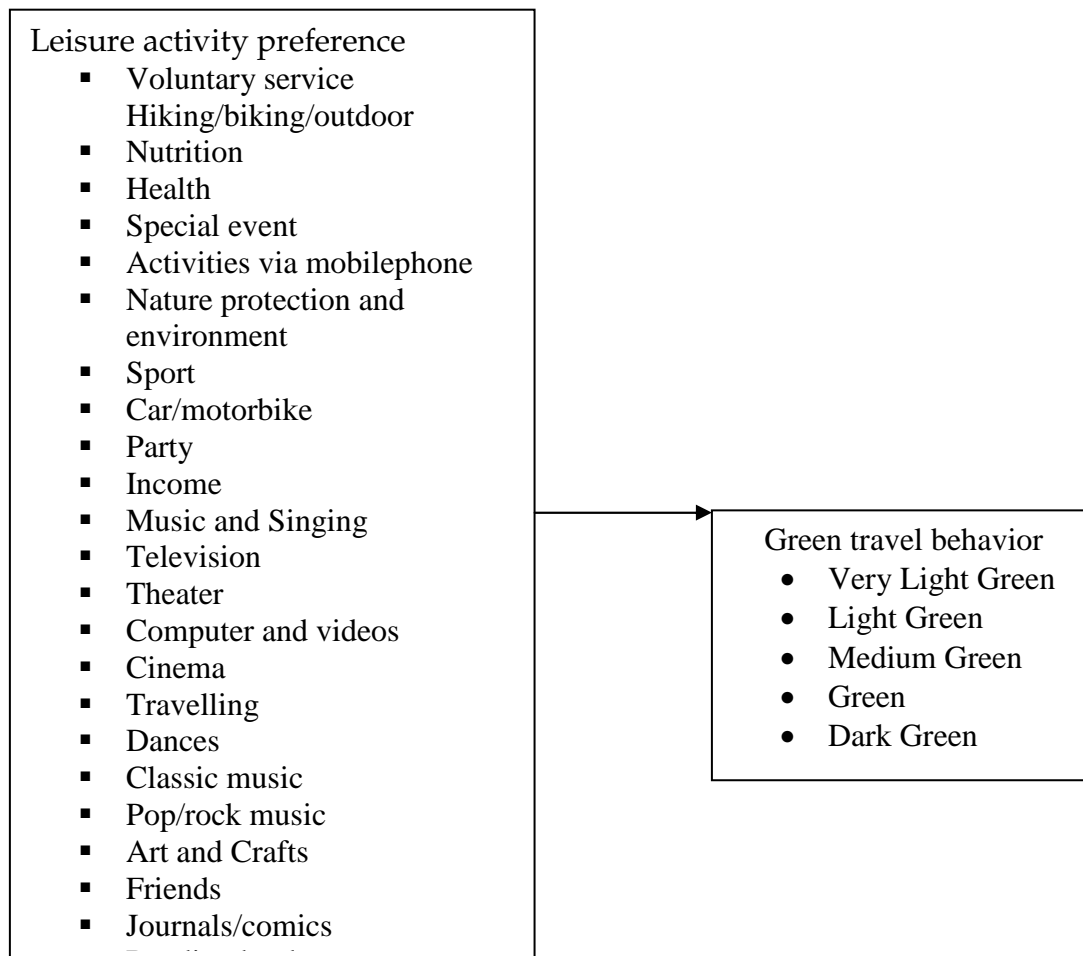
Leisure activity preference

- Voluntary service Hiking/biking/outdoor
- Nutrition
- Health
- Special event
- Activities via mobilephone
- Nature protection and environment
- Sport
- Car/motorbike
- Party
- Income
- Music and Singing
- Television
- Theater
- Computer and videos
- Cinema
- Travelling
- Dances
- Classic music
- Pop/rock music
- Art and Crafts
- Friends
- Journals/comics
- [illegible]

Green travel behavior

- Very Light Green
- Light Green
- Medium Green
- Green
- Dark Green